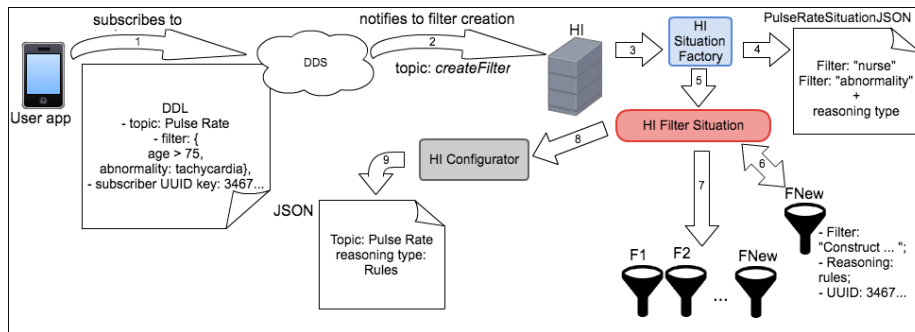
subscribes to

1

User app

DDS

notifies to filter creation

2

topic: *createFilter*

HI

3

HI Situation Factory

4

PulseRateSituationJSON

Filter: "nurse"
Filter: "abnormality"
+
reasoning type

5

HI Filter Situation

DDL
- topic: Pulse Rate
- filter: {
age > 75,
abnormality: tachycardia},
- subscriber UUID key: 3467...

8

HI Configurator

9

JSON

Topic: Pulse Rate
reasoning type:
Rules

6

7

FNew

- Filter:
"Construct ... ";
- Reasoning:
rules;
- UUID: 3467...

F1

F2

...

FNew